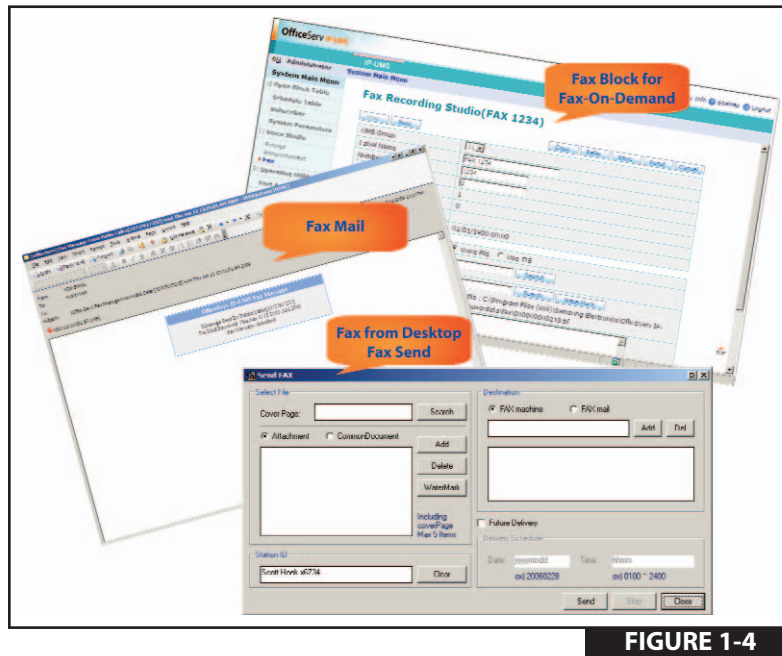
OfficeServ IP-UMS

IP-UMS

Administrator

System Main Menu

System Main Menu

Fax Block for Fax-On-Demand

Fax Recording Studio(FAX 1234)

Label Name

FAX 1234

Schedule Table

Subscriber

System Parameters

Voice Studio

Fax

Fax Mail

Fax from Desktop Fax Send

Send FAX

Select File

Cover Page:

Search

Attachment

CommonDocument

Add

Delete

WaterMark

Including cover/Page Max 5 Items

Station ID

Scott Hook x6734

Clear

Destination

FAX machine

FAX mail

Add

Del

Future Delivery

Delivery Schedule

Date

yyyymmdd

Time

hhmm

ex) 20060228

ex) 0100 ~ 2400

Send

Stop

Close

FIGURE 1-4